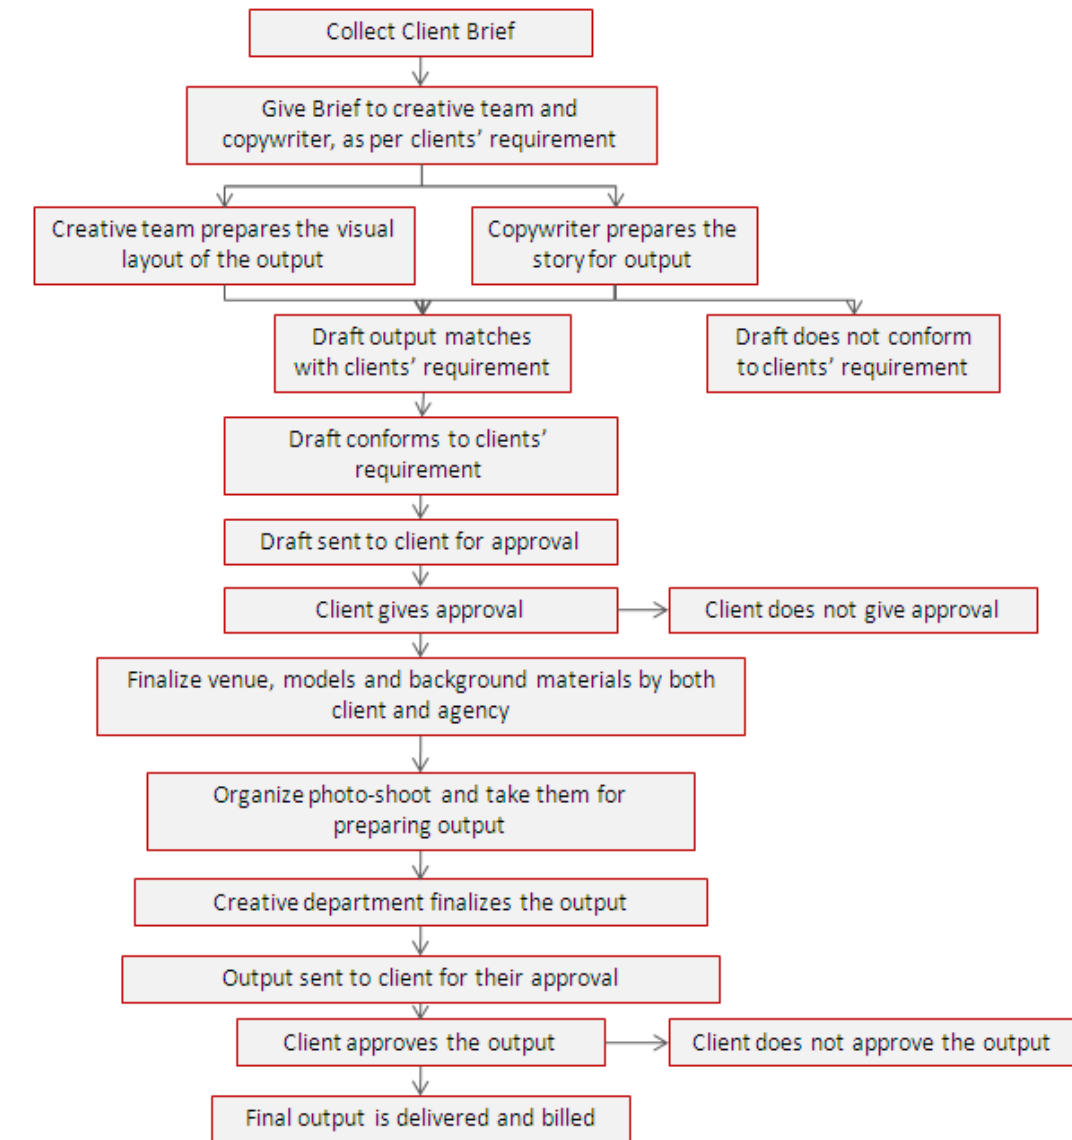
Collect Client Brief

Give Brief to creative team and copywriter, as per clients' requirement

Creative team prepares the visual layout of the output

Copywriter prepares the story for output

Draft output matches with clients' requirement

Draft does not conform to clients' requirement

Draft conforms to clients' requirement

Draft sent to client for approval

Client gives approval

Client does not give approval

Finalize venue, models and background materials by both client and agency

Organize photo-shoot and take them for preparing output

Creative department finalizes the output

Output sent to client for their approval

Client approves the output

Client does not approve the output

Final output is delivered and billed